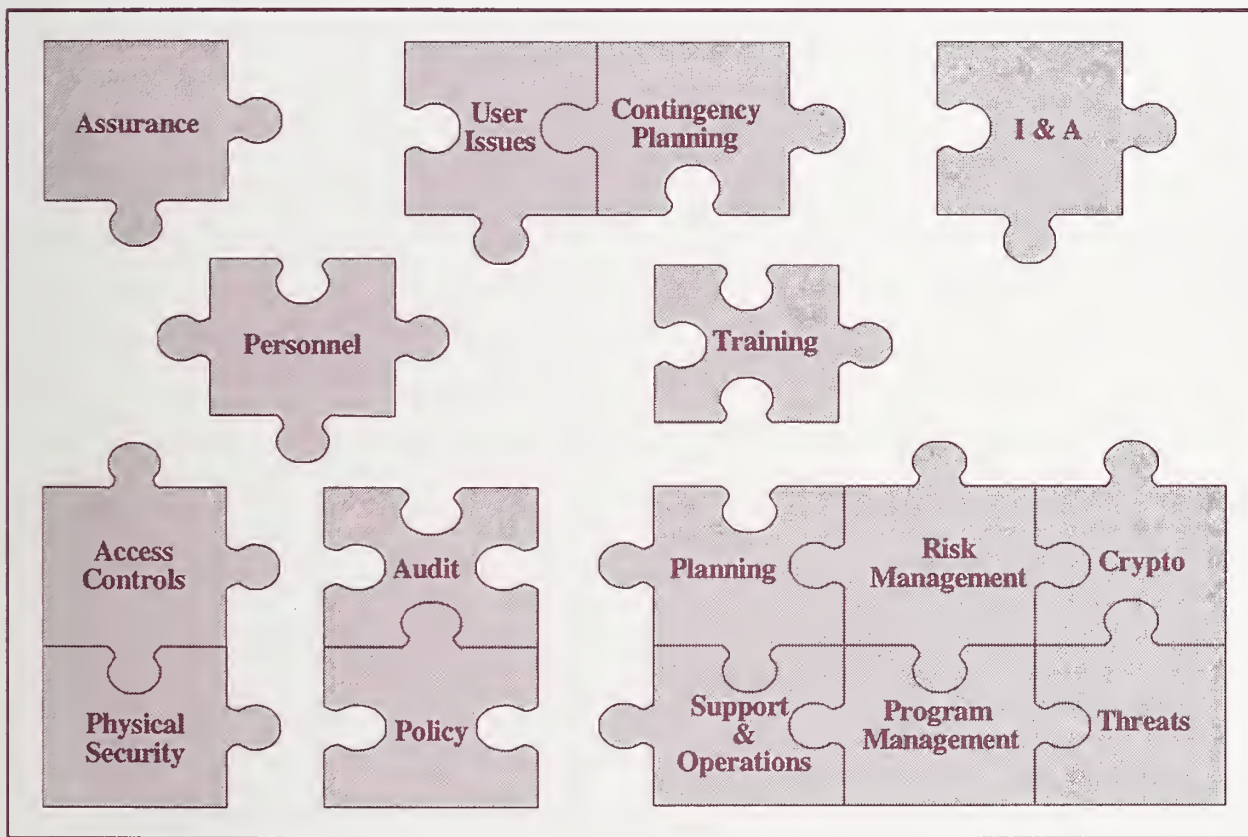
Assurance

User Issues

Contingency Planning

I & A

Personnel

Training

Access Controls

Physical Security

Audit

Policy

Planning

Risk Management

Crypto

Support & Operations

Program Management

Threats